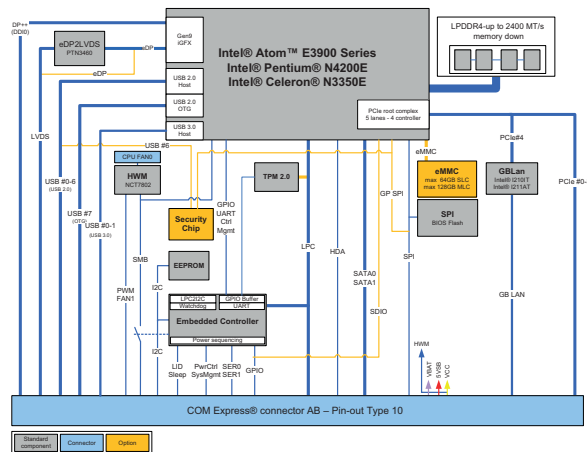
DP++ (DDI0)

eDP2LVDS
PTN3460

eDP

DP

Gen9 iGFX

USB 2.0 Host

USB 2.0 OTG

USB 3.0 Host

Intel® Atom™ E3900 Series
Intel® Pentium® N4200E
Intel® Celeron® N3350E

PCIe root complex
5 lanes - 4 controller

LPDDR4-up to 2400 MT/s
memory down

LVDS

USB #6

CPU FAN0

HWM
NCT7802

USB #0-6 (USB 2.0)

USB #7 (OTG)

USB #0-1 (USB 3.0)

Security Chip

GPIO
UART
Ctrl
Mgmt

TPM 2.0

eMMC

eMMC
max 64GB SLC
max 128GB MLC

SPI
BIOS Flash

GBLan
Intel® I210IT
Intel® I211AT

PCIe#4

PCIe #0-2

GP SPI

SPI

SMB

EEPROM

PWM
FAN1

I2C

LPC/I2C

GPIO Buffer

Watchdog

UART

Embedded Controller

Power sequencing

I2C

LID
Sleep

PwrCtrl
SysMgmt

SER0
SER1

GPIO

LPC

HDA

SATA0
SATA1

SDIO

GB LAN

HWM

VBAT

5VSB

VCC

COM Express® connector AB – Pin-out Type 10

Standard component

Connector

Option